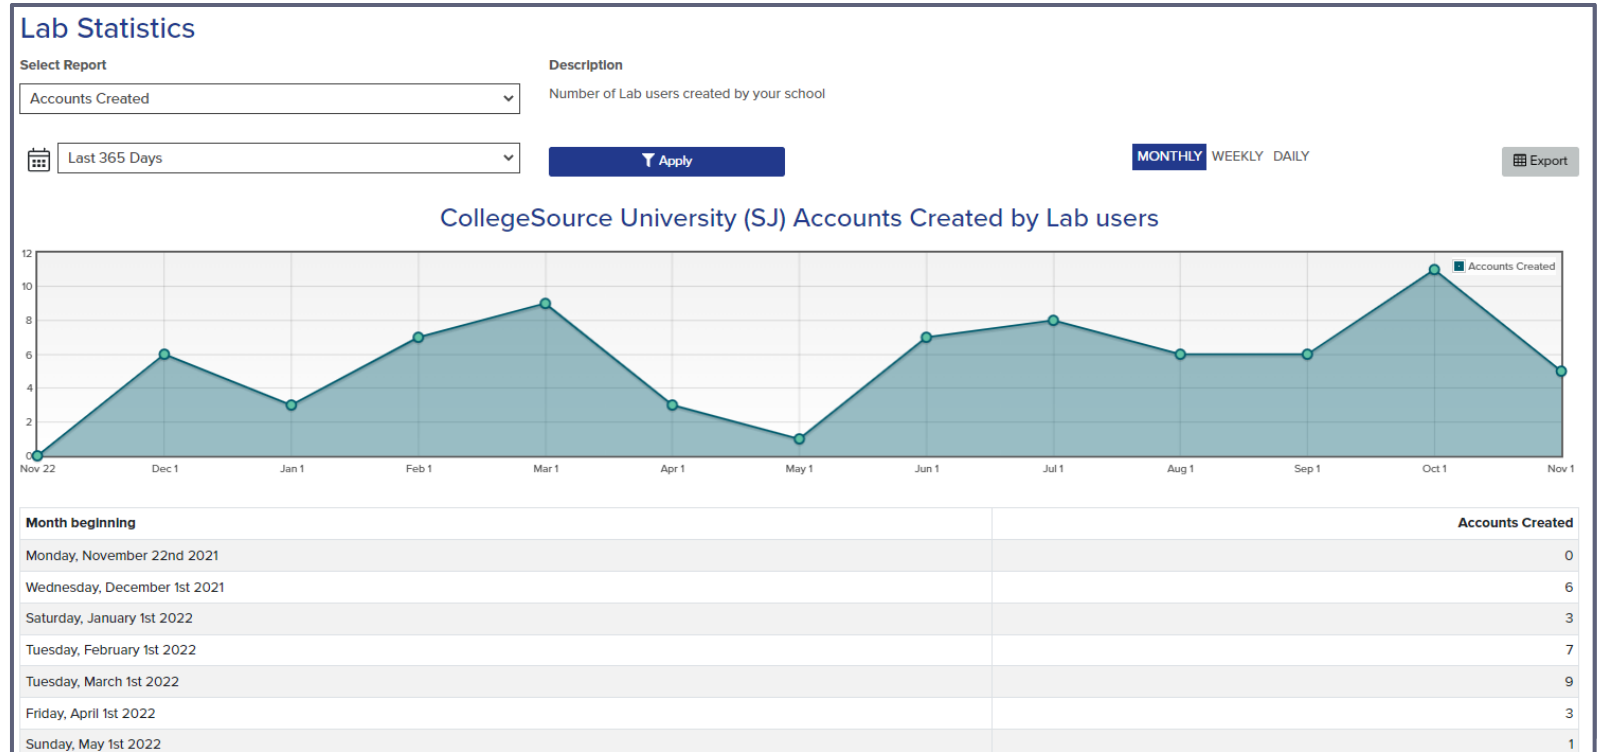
Lab Statistics

Select Report

Accounts Created

Description

Number of Lab users created by your school

Last 365 Days

Apply

MONTHLY WEEKLY DAILY

Export

CollegeSource University (SJ) Accounts Created by Lab users

12
10
8
6
4
2
0

Accounts Created

Nov 22 Dec 1 Jan 1 Feb 1 Mar 1 Apr 1 May 1 Jun 1 Jul 1 Aug 1 Sep 1 Oct 1 Nov 1

| Month beginning | Accounts Created |
|---|---|
| Monday, November 22nd 2021 | 0 |
| Wednesday, December 1st 2021 | 6 |
| Saturday, January 1st 2022 | 3 |
| Tuesday, February 1st 2022 | 7 |
| Tuesday, March 1st 2022 | 9 |
| Friday, April 1st 2022 | 3 |
| Sunday, May 1st 2022 | 1 |